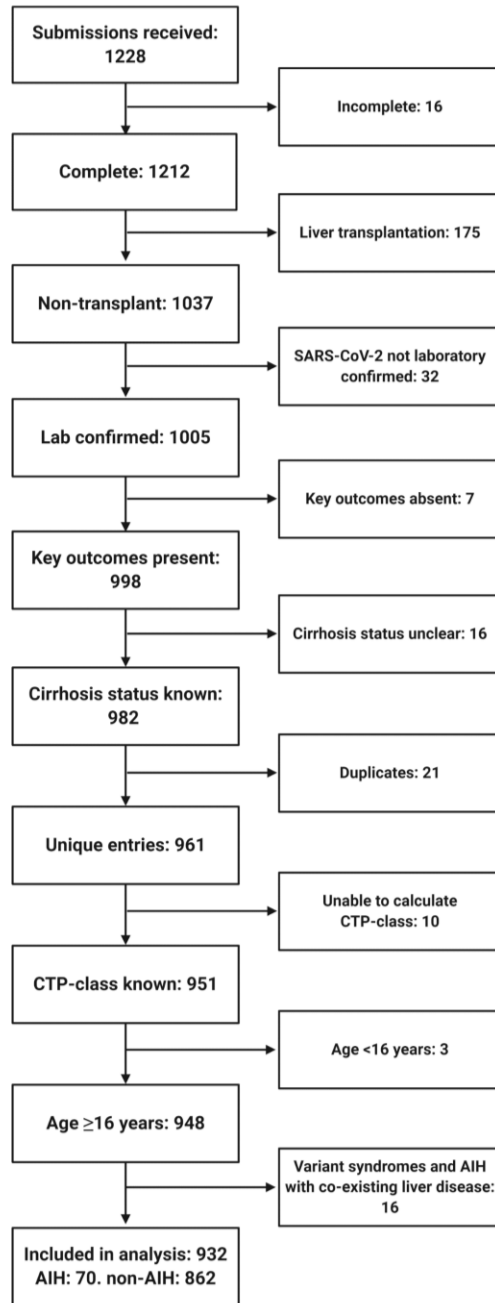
Submissions received: 1228

Incomplete: 16

Complete: 1212

Liver transplantation: 175

Non-transplant: 1037

SARS-CoV-2 not laboratory confirmed: 32

Lab confirmed: 1005

Key outcomes absent: 7

Key outcomes present: 998

Cirrhosis status unclear: 16

Cirrhosis status known: 982

Duplicates: 21

Unique entries: 961

Unable to calculate CTP-class: 10

CTP-class known: 951

Age <16 years: 3

Age $\geq$16 years: 948

Variant syndromes and AIH with co-existing liver disease: 16

Included in analysis: 932
AIH: 70. non-AIH: 862